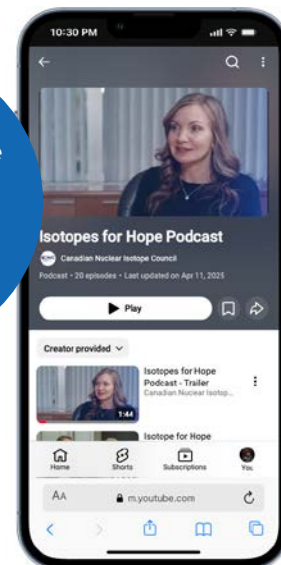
10:30 PM

Isotopes for Hope Podcast

Canadian Nuclear Isotope Council

Podcast • 20 episodes • Last updated on Apr 11, 2025

Play

Creator provided

Isotopes for Hope Podcast - Trailer

Canadian Nuclear Isotop...

1:44

Isotope for Hope

Home

Shorts

Subscriptions

You

AA

m.youtube.com